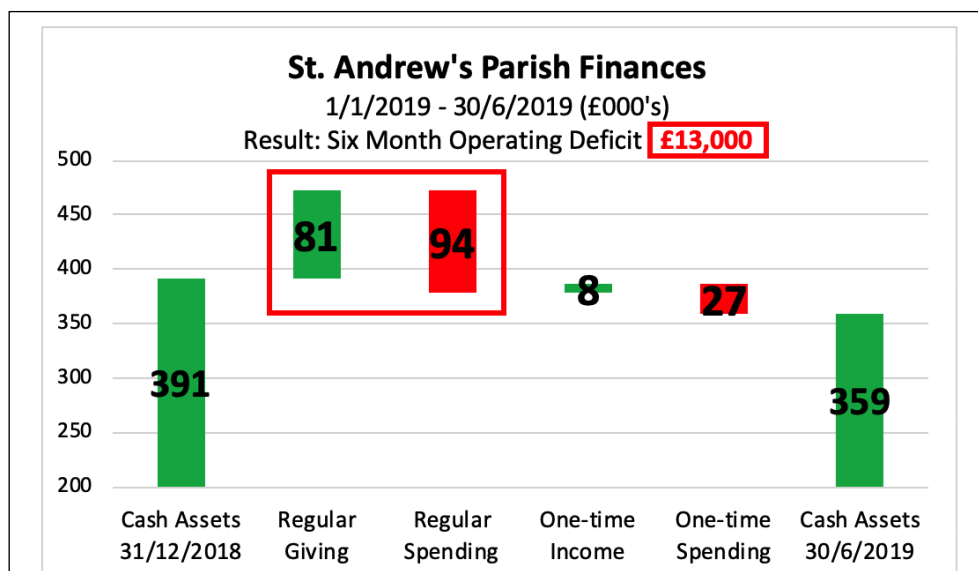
St. Andrew's Parish Finances
1/1/2019 - 30/6/2019 (£000's)
Result: Six Month Operating Deficit £13,000

500
450
400
350
300
250
200

391
81
94
8
27
359

Cash Assets 31/12/2018
Regular Giving
Regular Spending
One-time Income
One-time Spending
Cash Assets 30/6/2019